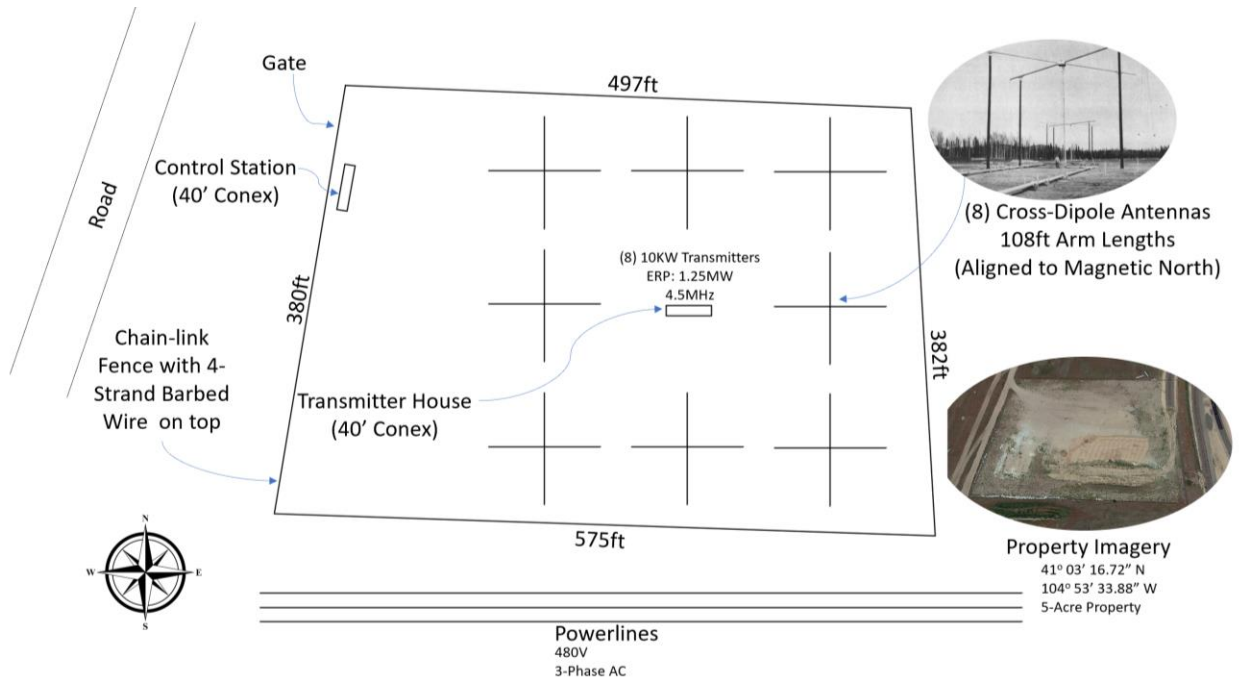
Road

Gate

497ft

Control Station (40' Conex)

(8) Cross-Dipole Antennas 108ft Arm Lengths (Aligned to Magnetic North)

(8) 10KW Transmitters
ERP: 1.25MW
4.5MHz

380ft

382ft

Chain-link Fence with 4-Strand Barbed Wire on top

Transmitter House (40' Conex)

575ft

N
W
E
S

Property Imagery
41º 03' 16.72" N
104º 53' 33.88" W
5-Acre Property

Powerlines
480V
3-Phase AC